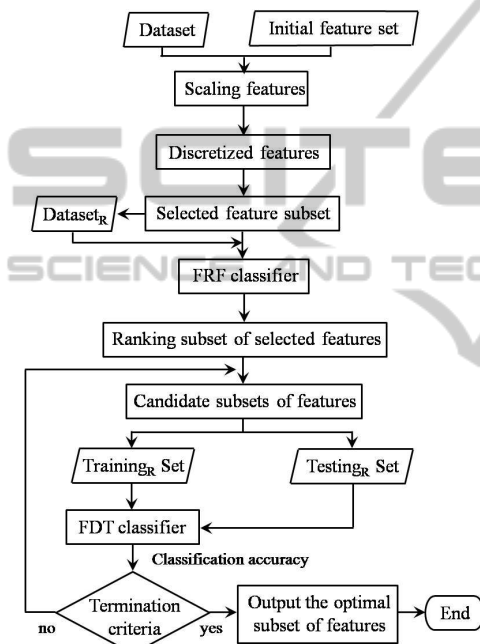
Dataset

Initial feature set

Scaling features

Discretized features

Dataset$_R$

Selected feature subset

SCIENCE AND TEC

FRF classifier

Ranking subset of selected features

Candidate subsets of features

Training$_R$ Set

Testing$_R$ Set

FDT classifier

Classification accuracy

Termination criteria

no

yes

Output the optimal subset of features

End